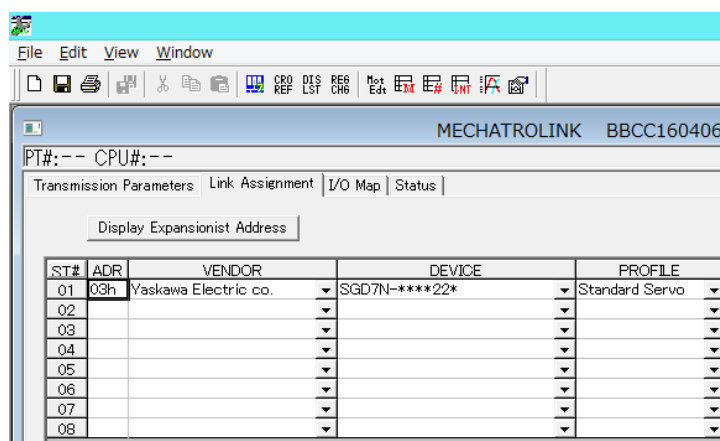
File Edit View Window

CRO REF DIS LST REG CHG Mot Edt

MECHATROLINK BBCC160406

PT#:-- CPU#:--

Transmission Parameters | Link Assignment | I/O Map | Status

Display Expansionist Address

| ST# | ADR | VENDOR | DEVICE | PROFILE |
|---|---|---|---|---|
| 01 | 03h | Yaskawa Electric co. | SGD7N-****22* | Standard Servo |
| 02 | | | | |
| 03 | | | | |
| 04 | | | | |
| 05 | | | | |
| 06 | | | | |
| 07 | | | | |
| 08 | | | | |